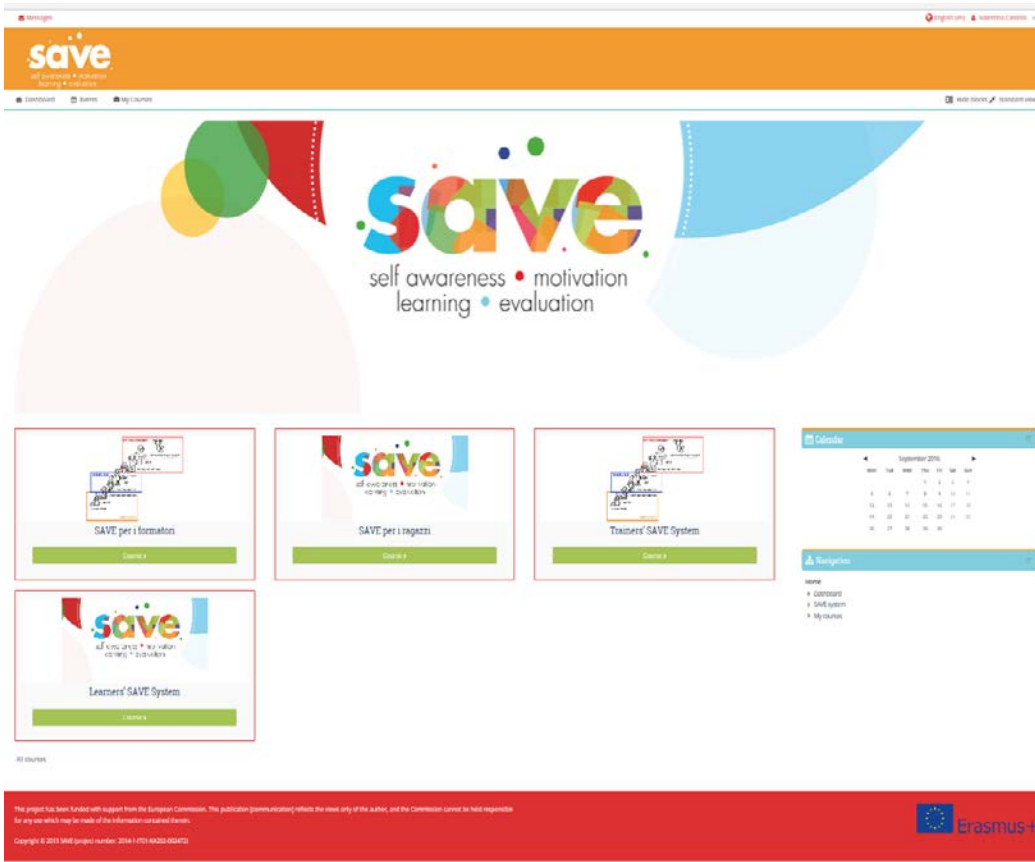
Messages

English (en) Valentina Cantoni

save
self awareness • motivation
learning • evaluation

Dashboard Events My courses

Hide blocks Standard view

save
self awareness • motivation
learning • evaluation

SAVE per i formatori

Course »

save
self awareness • motivation
learning • evaluation

SAVE per i ragazzi

Course »

Trainers' SAVE System

Course »

save
self awareness • motivation
learning • evaluation

Learners' SAVE System

Course »

All courses

Calendar

◄ September 2016 ►

| Mon | Tue | Wed | Thu | Fri | Sat | Sun |
|---|---|---|---|---|---|---|
| | | | 1 | 2 | 3 | 4 |
| 5 | 6 | 7 | 8 | 9 | 10 | 11 |
| 12 | 13 | 14 | 15 | 16 | 17 | 18 |
| 19 | 20 | 21 | 22 | 23 | 24 | 25 |
| 26 | 27 | 28 | 29 | 30 | | |

Navigation

Home
Dashboard
SAVE system
My courses

This project has been funded with support from the European Commission. This publication [communication] reflects the views only of the author, and the Commission cannot be held responsible for any use which may be made of the information contained therein.

Copyright © 2015 SAVE (project number: 2014-1-IT01-KA202-002472)

Erasmus+